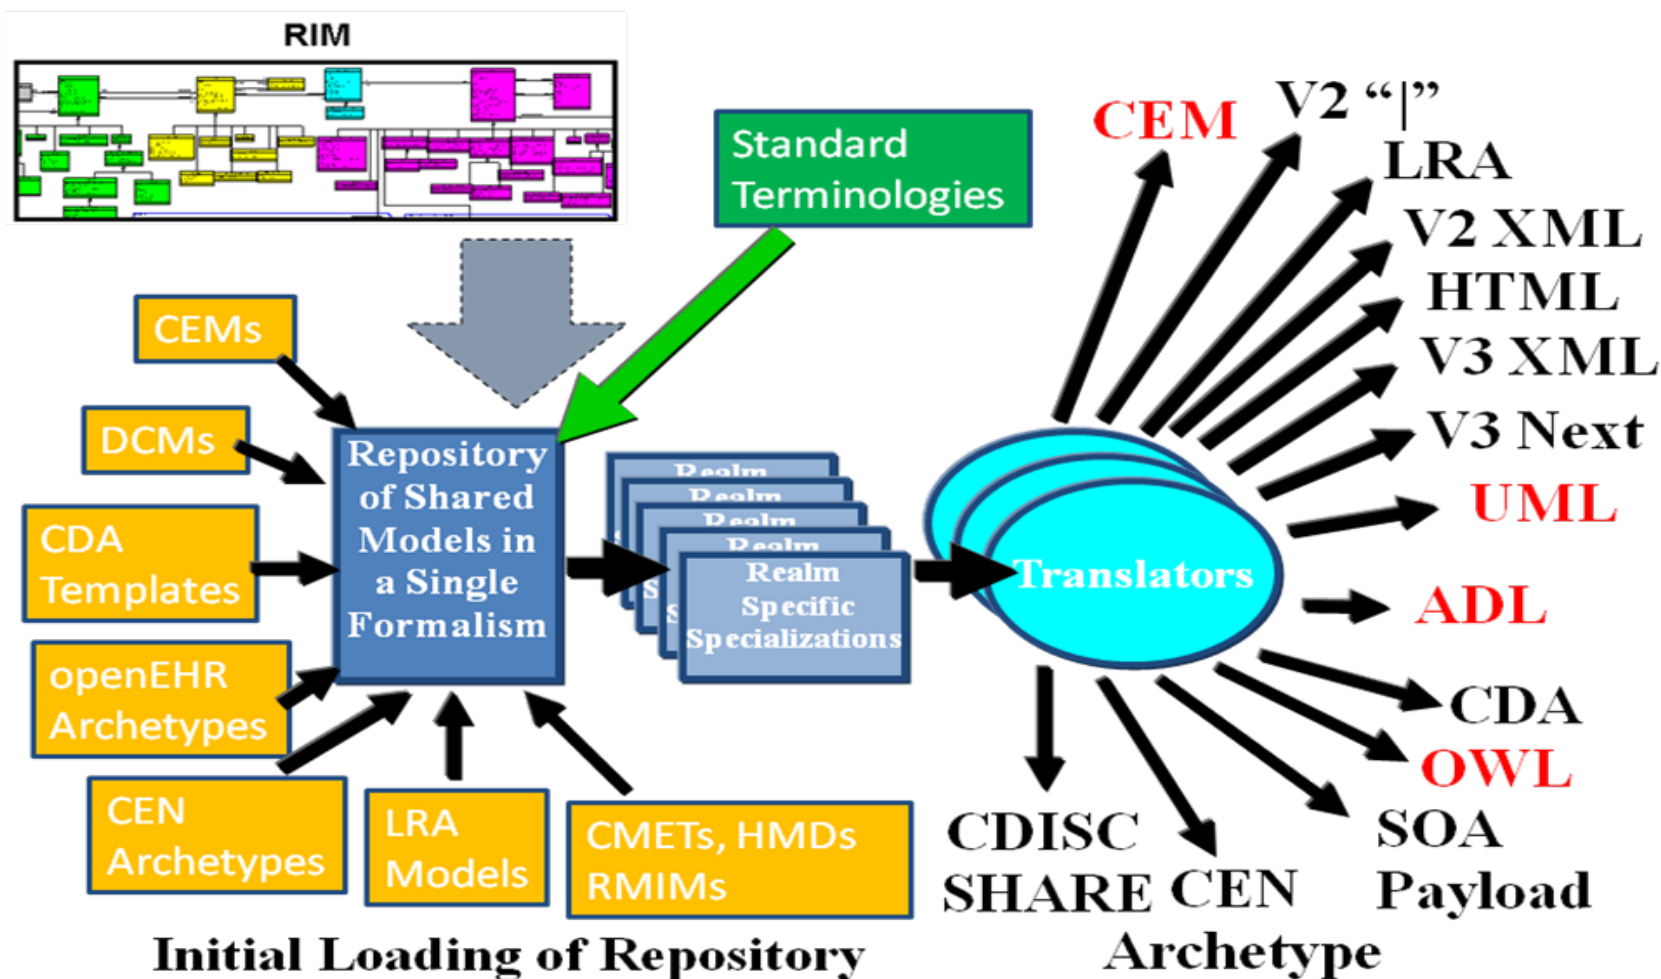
RIM

Standard Terminologies

CEMs

DCMs

CDA Templates

openEHR Archetypes

CEN Archetypes

LRA Models

CMETs, HMDs RMIMs

Repository of Shared Models in a Single Formalism

Realm
Realm
Realm
Realm
Realm Specific Specializations

Translators

CEM
V2 "|"
LRA
V2 XML
HTML
V3 XML
V3 Next
UML
ADL
CDA
OWL
SOA Payload
CEN Archetype
CDISC SHARE

Initial Loading of Repository